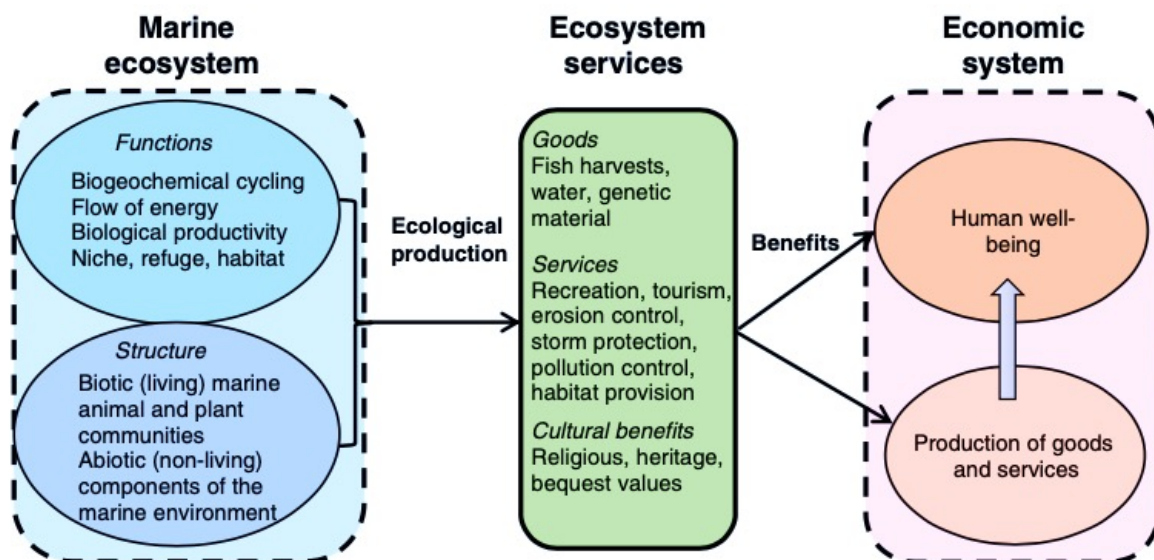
Marine ecosystem

Functions

Biogeochemical cycling
Flow of energy
Biological productivity
Niche, refuge, habitat

Structure

Biotic (living) marine animal and plant communities
Abiotic (non-living) components of the marine environment

Ecological production

Ecosystem services

Goods
Fish harvests, water, genetic material

Services
Recreation, tourism, erosion control, storm protection, pollution control, habitat provision

Cultural benefits
Religious, heritage, bequest values

Benefits

Economic system

Human well-being

Production of goods and services